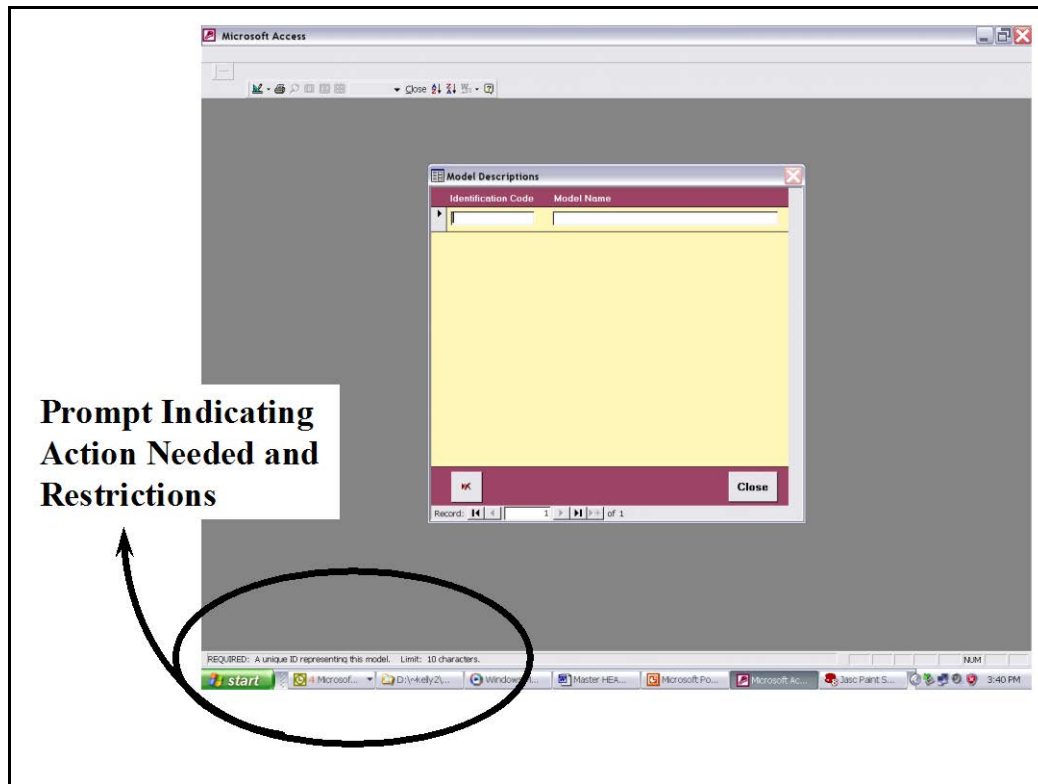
Microsoft Access

Close

Model Descriptions

| Identification Code | Model Name |
|---|---|
| | |

Close

Record: 1 of 1

Prompt Indicating Action Needed and Restrictions

REQUIRED: A unique ID representing this model. Limit: 10 characters.

NUM

start | 4 Microsof... | D:\~kelly2\... | Windows... | Master HEA... | Microsoft Po... | Microsoft Ac... | Jasc Paint S... | 3:40 PM